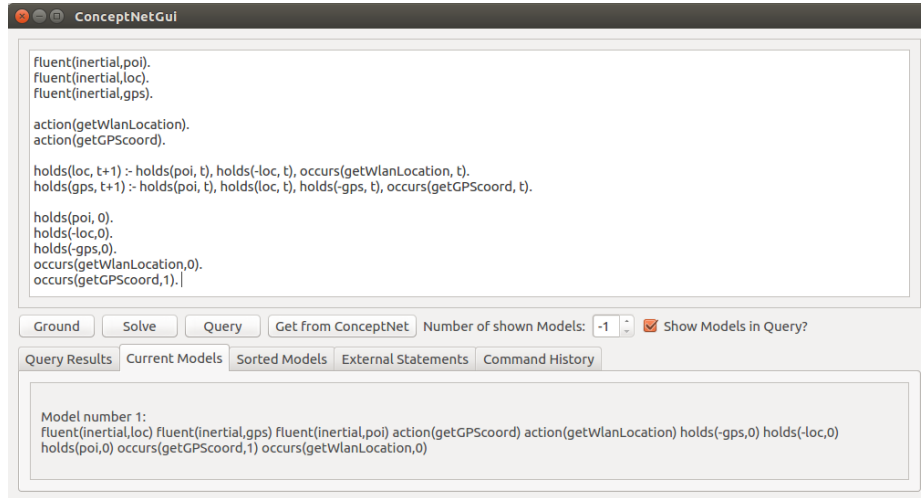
ConceptNetGui

fluent(inertial,poi).
fluent(inertial,loc).
fluent(inertial,gps).

action(getWlanLocation).
action(getGPScoord).

holds(loc, t+1) :- holds(poi, t), holds(-loc, t), occurs(getWlanLocation, t).
holds(gps, t+1) :- holds(poi, t), holds(loc, t), holds(-gps, t), occurs(getGPScoord, t).

holds(poi, 0).
holds(-loc,0).
holds(-gps,0).
occurs(getWlanLocation,0).
occurs(getGPScoord,1).

Ground Solve Query Get from ConceptNet Number of shown Models: -1 Show Models in Query?

Query Results Current Models Sorted Models External Statements Command History

Model number 1:
fluent(inertial,loc) fluent(inertial,gps) fluent(inertial,poi) action(getGPScoord) action(getWlanLocation) holds(-gps,0) holds(-loc,0) holds(poi,0) occurs(getGPScoord,1) occurs(getWlanLocation,0)